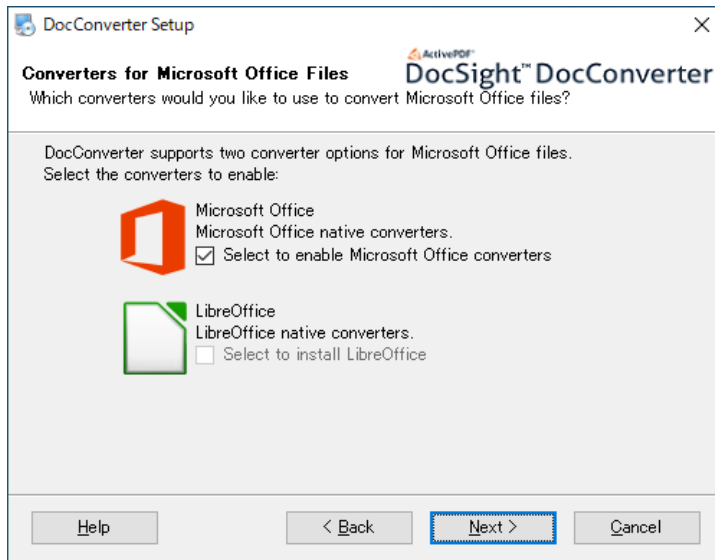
DocConverter Setup

×

Converters for Microsoft Office Files

ActivePDF

DocSight™ DocConverter

Which converters would you like to use to convert Microsoft Office files?

DocConverter supports two converter options for Microsoft Office files. Select the converters to enable:

Microsoft Office
Microsoft Office native converters.
Select to enable Microsoft Office converters

LibreOffice
LibreOffice native converters.
Select to install LibreOffice

Help

< Back

Next >

Cancel